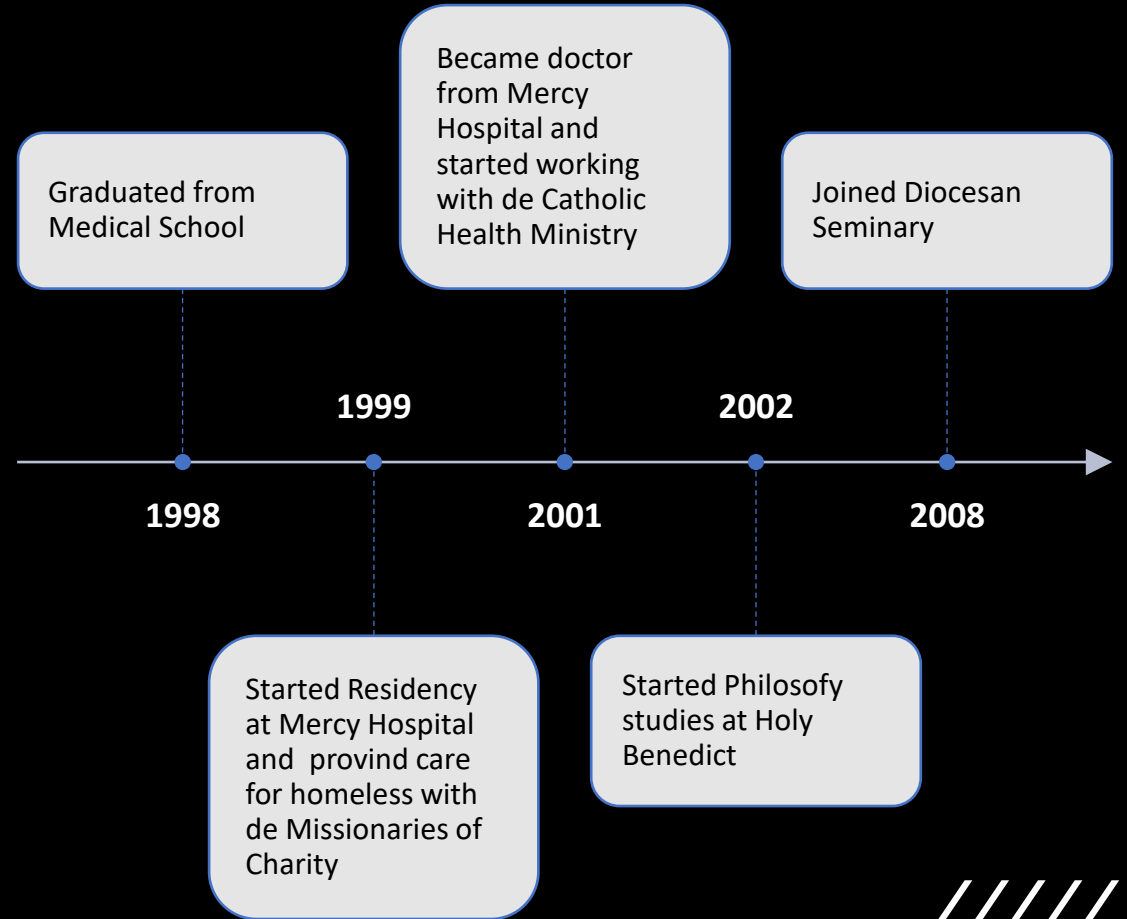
Graduated from Medical School

Became doctor from Mercy Hospital and started working with de Catholic Health Ministry

Joined Diocesan Seminary

1999

2002

1998

2001

2008

Started Residency at Mercy Hospital and provind care for homeless with de Missionaries of Charity

Started Philosofy studies at Holy Benedict